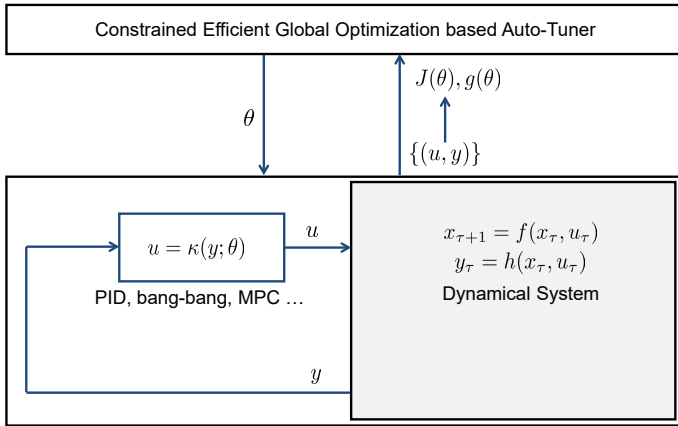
Constrained Efficient Global Optimization based Auto-Tuner

$J(\theta), g(\theta)$

$\theta$

$\{(u, y)\}$

$u = \kappa(y; \theta)$

$u$

PID, bang-bang, MPC …

$x_{\tau+1} = f(x_\tau, u_\tau)$
$y_\tau = h(x_\tau, u_\tau)$

Dynamical System

$y$